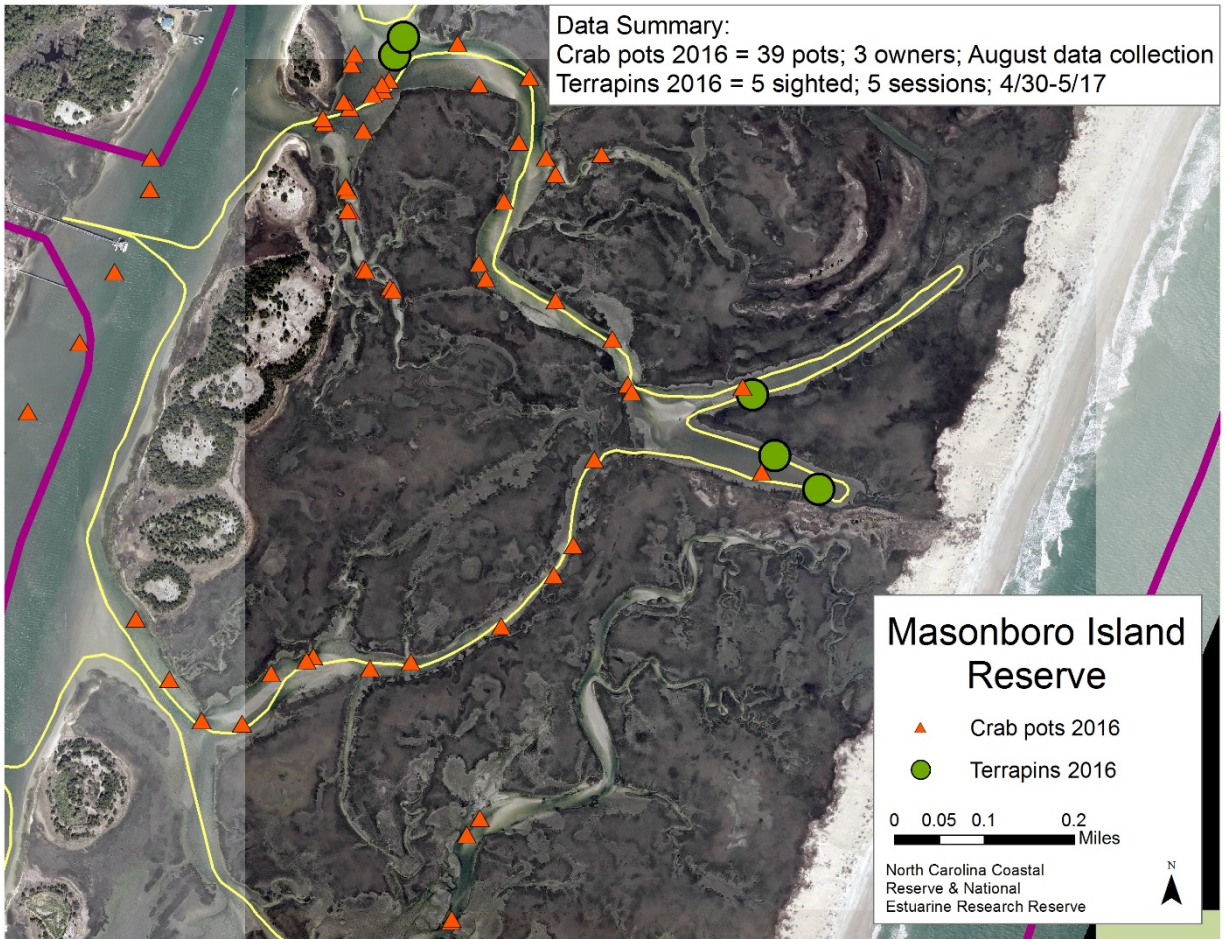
Data Summary:
Crab pots 2016 = 39 pots; 3 owners; August data collection
Terrapins 2016 = 5 sighted; 5 sessions; 4/30-5/17

Masonboro Island Reserve

Crab pots 2016

Terrapins 2016

0 0.05 0.1 0.2 Miles

North Carolina Coastal Reserve & National Estuarine Research Reserve

N